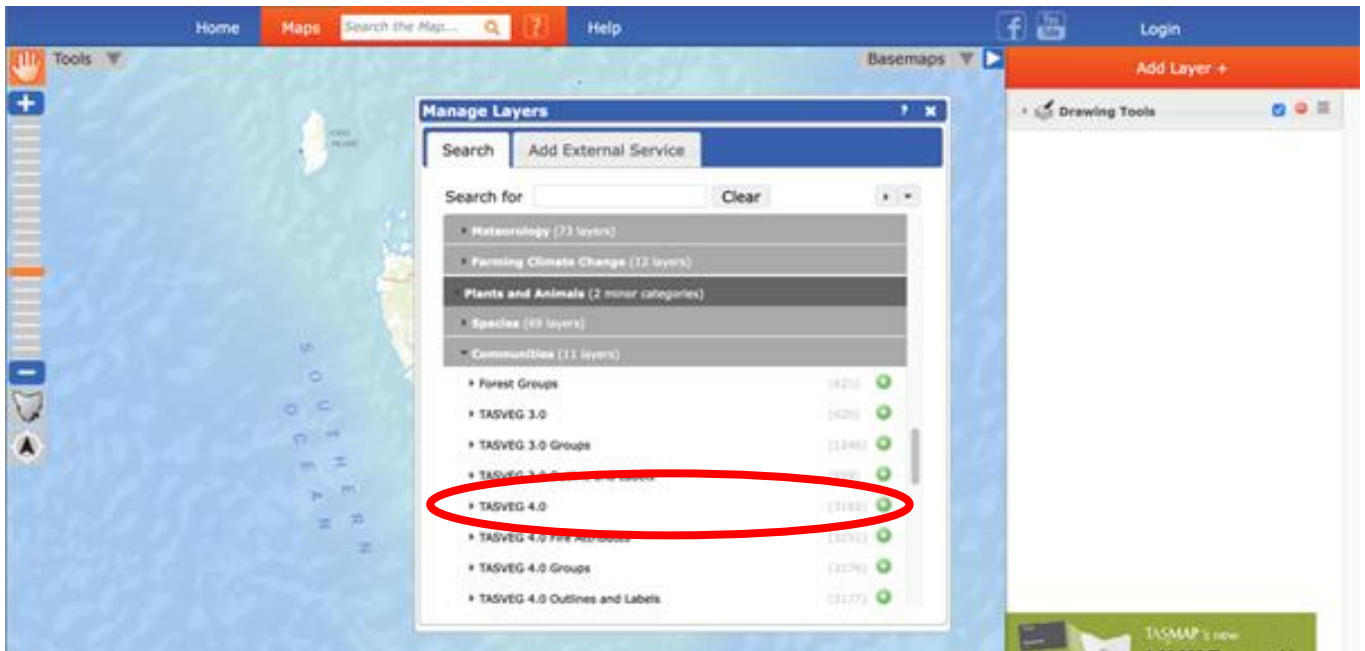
Home Maps Search the Map... ? Help

Login

Tools

Basemaps

Add Layer +

Drawing Tools

Manage Layers ? ×

Search Add External Service

Search for Clear

Meteorology (73 layers)

Farming Climate Change (12 layers)

Plants and Animals (2 minor categories)

Species (49 layers)

Communities (11 layers)

Forest Groups [421]

TASVEG 3.0 [420]

TASVEG 3.0 Groups [1246]

TASVEG 3.0 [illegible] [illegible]

TASVEG 4.0 [3168]

TASVEG 4.0 Fire Attributes [3251]

TASVEG 4.0 Groups [3176]

TASVEG 4.0 Outlines and Labels [3177]

SOUTHERN OCEAN

TASMAP 's new